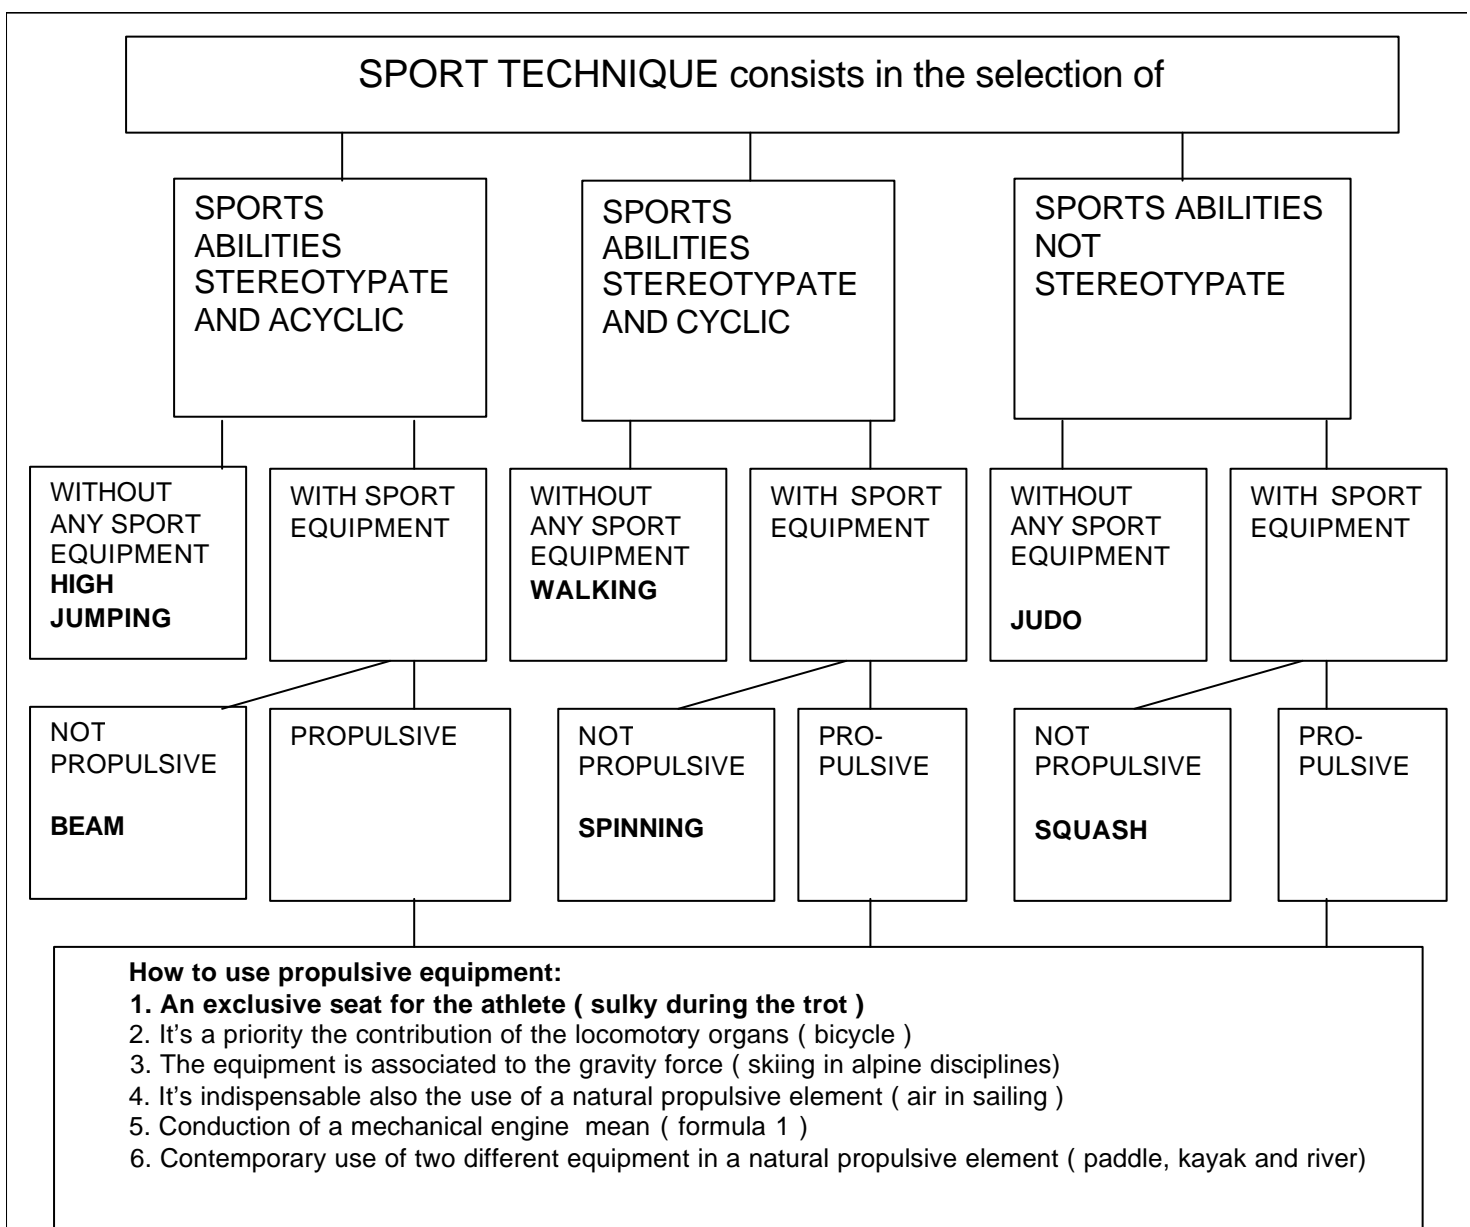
SPORT TECHNIQUE consists in the selection of

SPORTS ABILITIES STEREOTYPATE AND ACYCLIC

SPORTS ABILITIES STEREOTYPATE AND CYCLIC

SPORTS ABILITIES NOT STEREOTYPATE

WITHOUT ANY SPORT EQUIPMENT **HIGH JUMPING**

WITH SPORT EQUIPMENT

WITHOUT ANY SPORT EQUIPMENT **WALKING**

WITH SPORT EQUIPMENT

WITHOUT ANY SPORT EQUIPMENT **JUDO**

WITH SPORT EQUIPMENT

NOT PROPULSIVE **BEAM**

PROPULSIVE

NOT PROPULSIVE **SPINNING**

PRO-PULSIVE

NOT PROPULSIVE **SQUASH**

PRO-PULSIVE

**How to use propulsive equipment:**
**1. An exclusive seat for the athlete ( sulky during the trot )**
2. It's a priority the contribution of the locomotory organs ( bicycle )
3. The equipment is associated to the gravity force ( skiing in alpine disciplines)
4. It's indispensable also the use of a natural propulsive element ( air in sailing )
5. Conduction of a mechanical engine mean ( formula 1 )
6. Contemporary use of two different equipment in a natural propulsive element ( paddle, kayak and river)